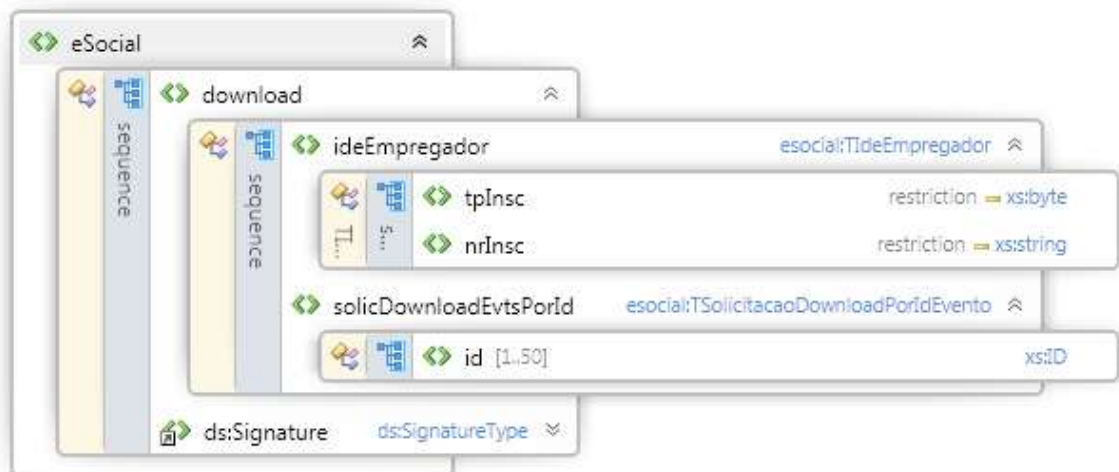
eSocial

sequence

download

sequence

ideEmpregador esocial:TIdeEmpregador

TI... S...

tpInsc restriction xs:byte

nrInsc restriction xs:string

solicDownloadEvtsPorId esocial:TSolicitacaoDownloadPorIdEvento

id [1..50] xs:ID

ds:Signature ds:SignatureType